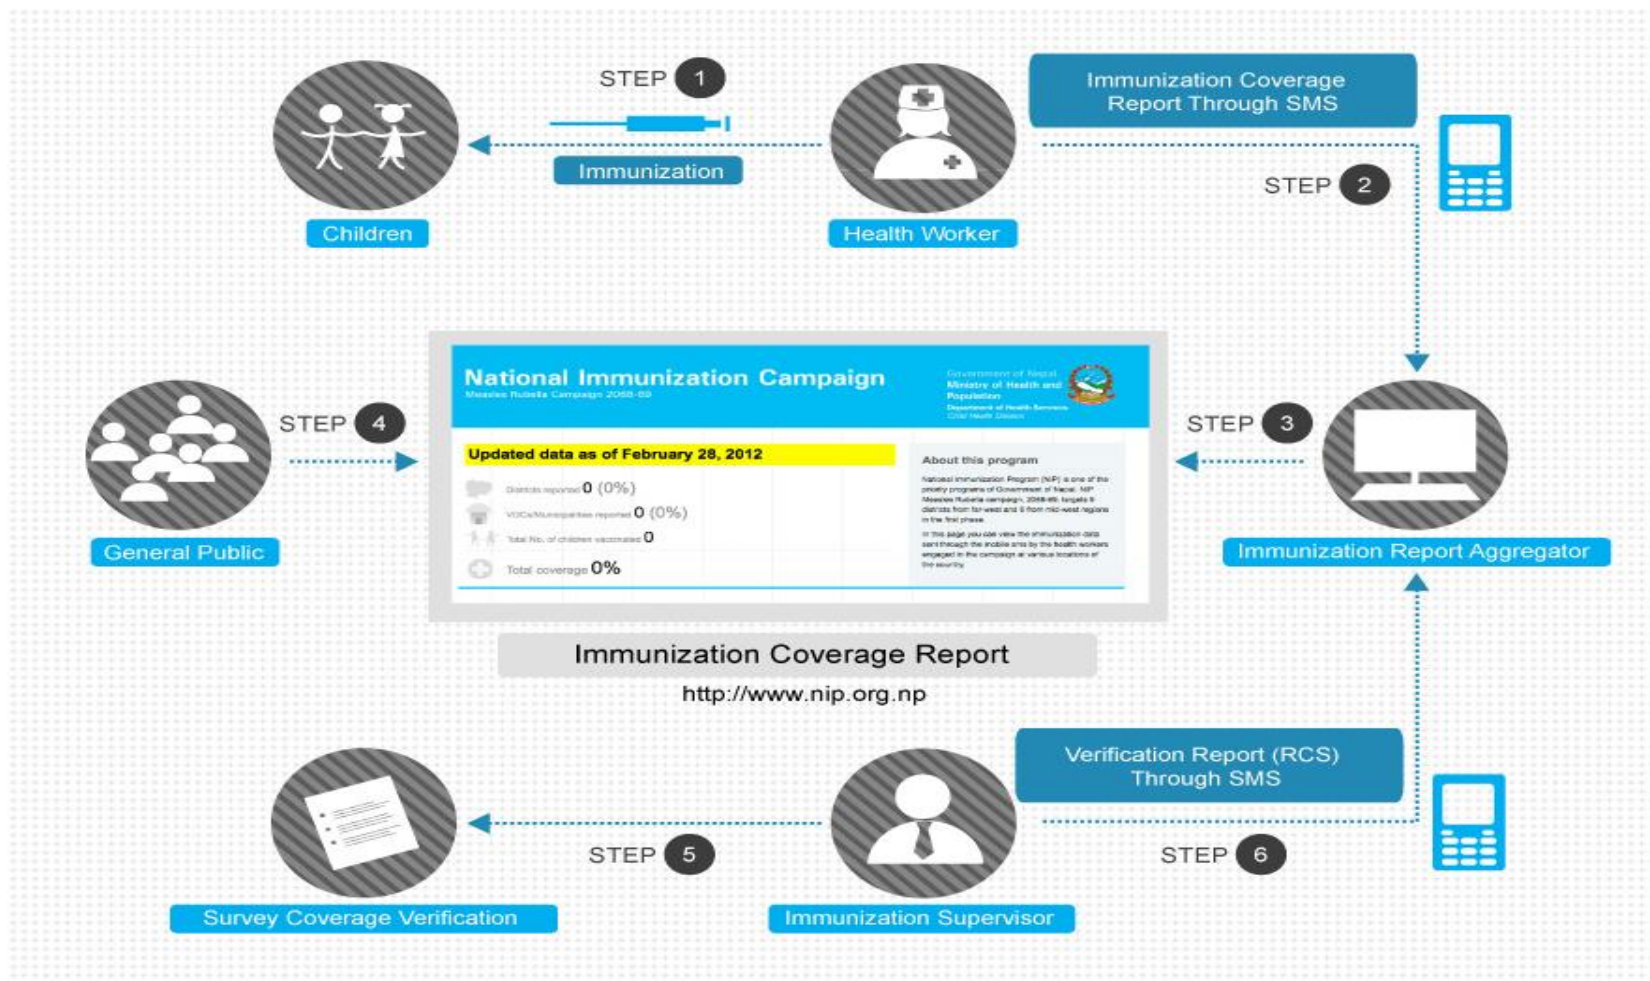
STEP 1

Immunization

Children

Health Worker

Immunization Coverage Report Through SMS

STEP 2

National Immunization Campaign
Measles Rubella Campaign 2068-69

Government of Nepal
Ministry of Health and Population
Department of Health Services
Child Health Division

Updated data as of February 28, 2012

Districts reported 0 (0%)
VDCs/Municipalities reported 0 (0%)
Total No. of children vaccinated 0
Total coverage 0%

About this program

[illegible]

STEP 4

General Public

STEP 3

Immunization Report Aggregator

Immunization Coverage Report

http://www.nip.org.np

Verification Report (RCS) Through SMS

STEP 5

STEP 6

Survey Coverage Verification

Immunization Supervisor